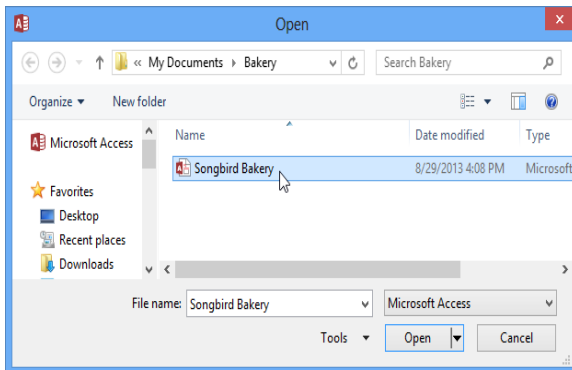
Open

« My Documents ▸ Bakery

Search Bakery

Organize ▾

New folder

Microsoft Access

Favorites

Desktop

Recent places

Downloads

Name

Date modified

Type

Songbird Bakery

8/29/2013 4:08 PM

Microsoft

File name: Songbird Bakery

Microsoft Access

Tools ▾

Open

Cancel